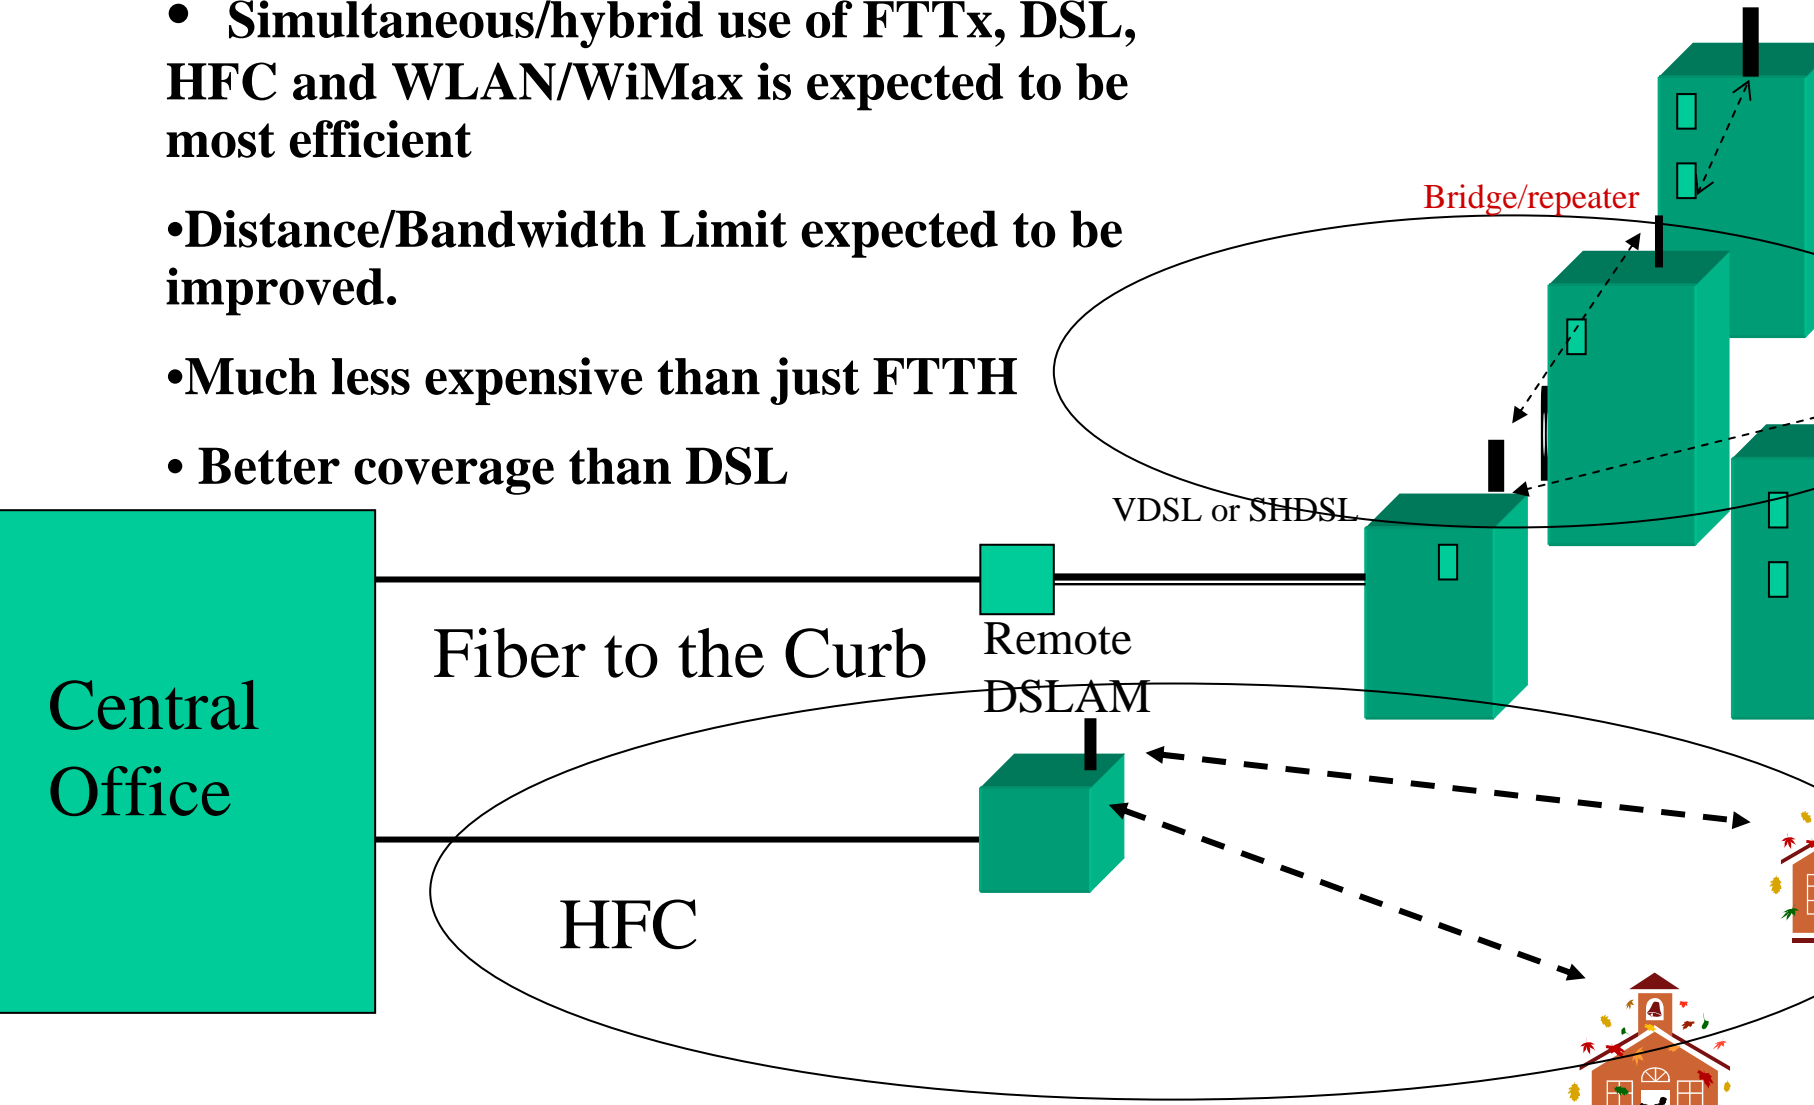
• Simultaneous/hybrid use of FTTx, DSL, HFC and WLAN/WiMax is expected to be most efficient

•Distance/Bandwidth Limit expected to be improved.

•Much less expensive than just FTTH

• Better coverage than DSL

Bridge/repeater

VDSL or SHDSL

Central Office

Fiber to the Curb

Remote DSLAM

HFC